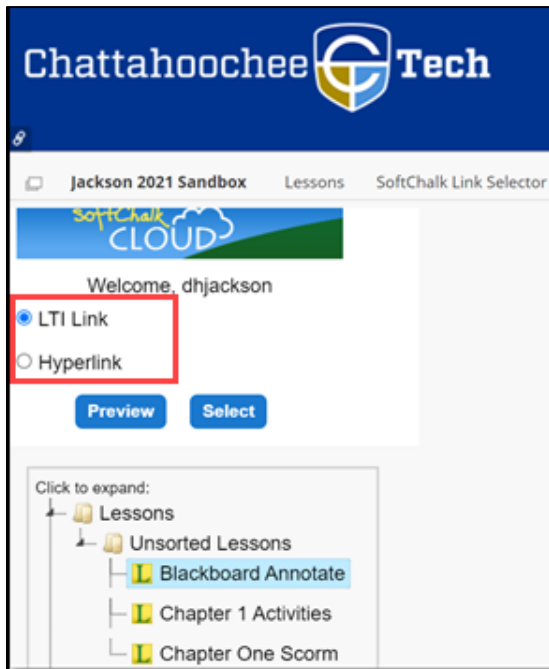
Chattahoochee Tech

Jackson 2021 Sandbox Lessons SoftChalk Link Selector

SoftChalk CLOUD

Welcome, dhjackson

LTI Link

Hyperlink

Preview Select

Click to expand:

Lessons

Unsorted Lessons

Blackboard Annotate

Chapter 1 Activities

Chapter One Scorm